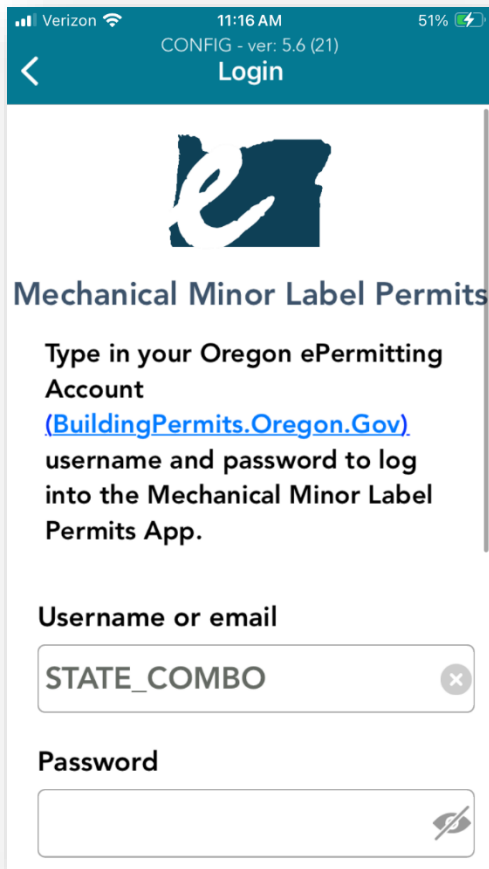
Verizon 11:16 AM 51%

CONFIG - ver: 5.6 (21)

Login

e

Mechanical Minor Label Permits

Type in your Oregon ePermitting Account (BuildingPermits.Oregon.Gov) username and password to log into the Mechanical Minor Label Permits App.

Username or email

STATE_COMBO

Password